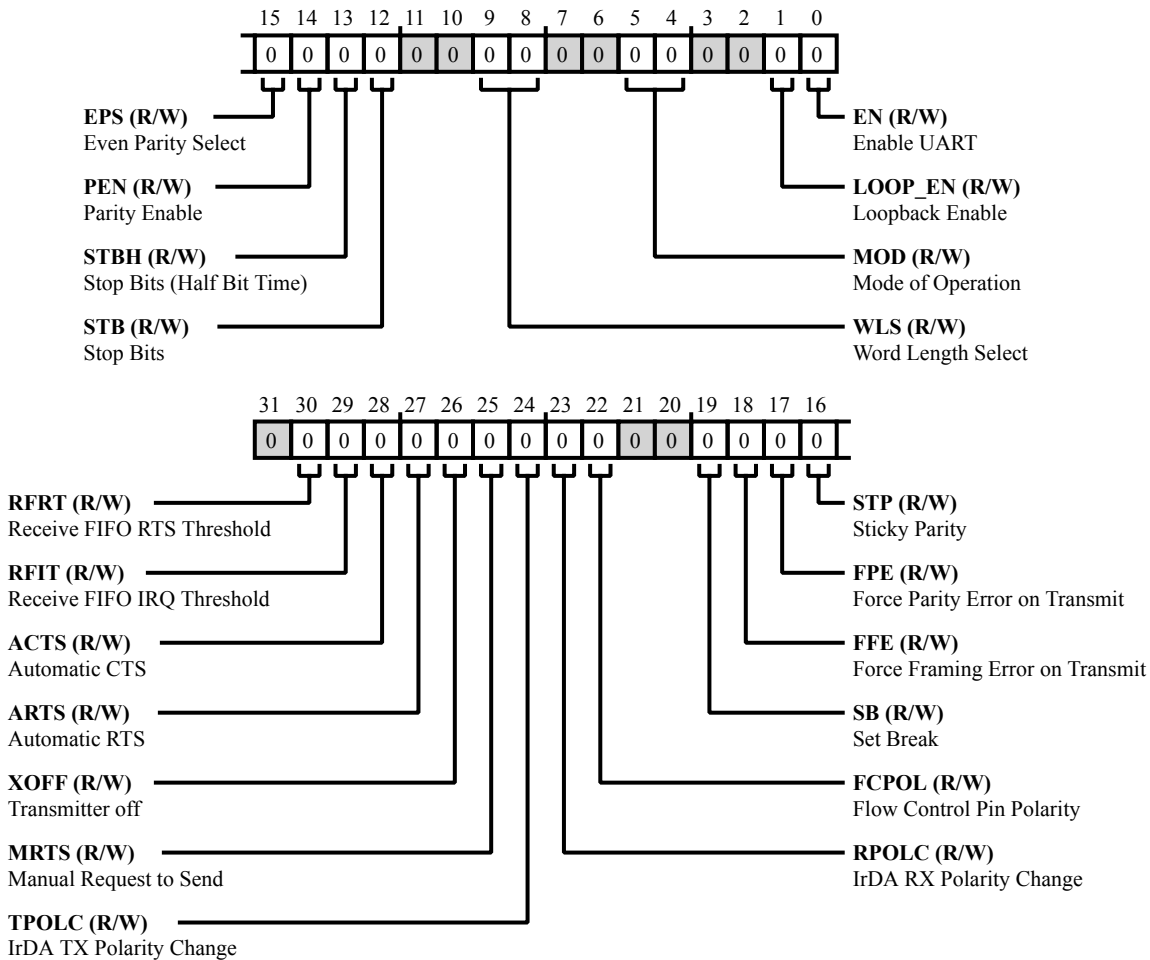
| 15 | 14 | 13 | 12 | 11 | 10 | 9 | 8 | 7 | 6 | 5 | 4 | 3 | 2 | 1 | 0 |
|---|---|---|---|---|---|---|---|---|---|---|---|---|---|---|---|
| 0 | 0 | 0 | 0 | 0 | 0 | 0 | 0 | 0 | 0 | 0 | 0 | 0 | 0 | 0 | 0 |

**EPS (R/W)**
Even Parity Select

**PEN (R/W)**
Parity Enable

**STBH (R/W)**
Stop Bits (Half Bit Time)

**STB (R/W)**
Stop Bits

**EN (R/W)**
Enable UART

**LOOP_EN (R/W)**
Loopback Enable

**MOD (R/W)**
Mode of Operation

**WLS (R/W)**
Word Length Select

| 31 | 30 | 29 | 28 | 27 | 26 | 25 | 24 | 23 | 22 | 21 | 20 | 19 | 18 | 17 | 16 |
|---|---|---|---|---|---|---|---|---|---|---|---|---|---|---|---|
| 0 | 0 | 0 | 0 | 0 | 0 | 0 | 0 | 0 | 0 | 0 | 0 | 0 | 0 | 0 | 0 |

**RFRT (R/W)**
Receive FIFO RTS Threshold

**RFIT (R/W)**
Receive FIFO IRQ Threshold

**ACTS (R/W)**
Automatic CTS

**ARTS (R/W)**
Automatic RTS

**XOFF (R/W)**
Transmitter off

**MRTS (R/W)**
Manual Request to Send

**TPOLC (R/W)**
IrDA TX Polarity Change

**STP (R/W)**
Sticky Parity

**FPE (R/W)**
Force Parity Error on Transmit

**FFE (R/W)**
Force Framing Error on Transmit

**SB (R/W)**
Set Break

**FCPOL (R/W)**
Flow Control Pin Polarity

**RPOLC (R/W)**
IrDA RX Polarity Change